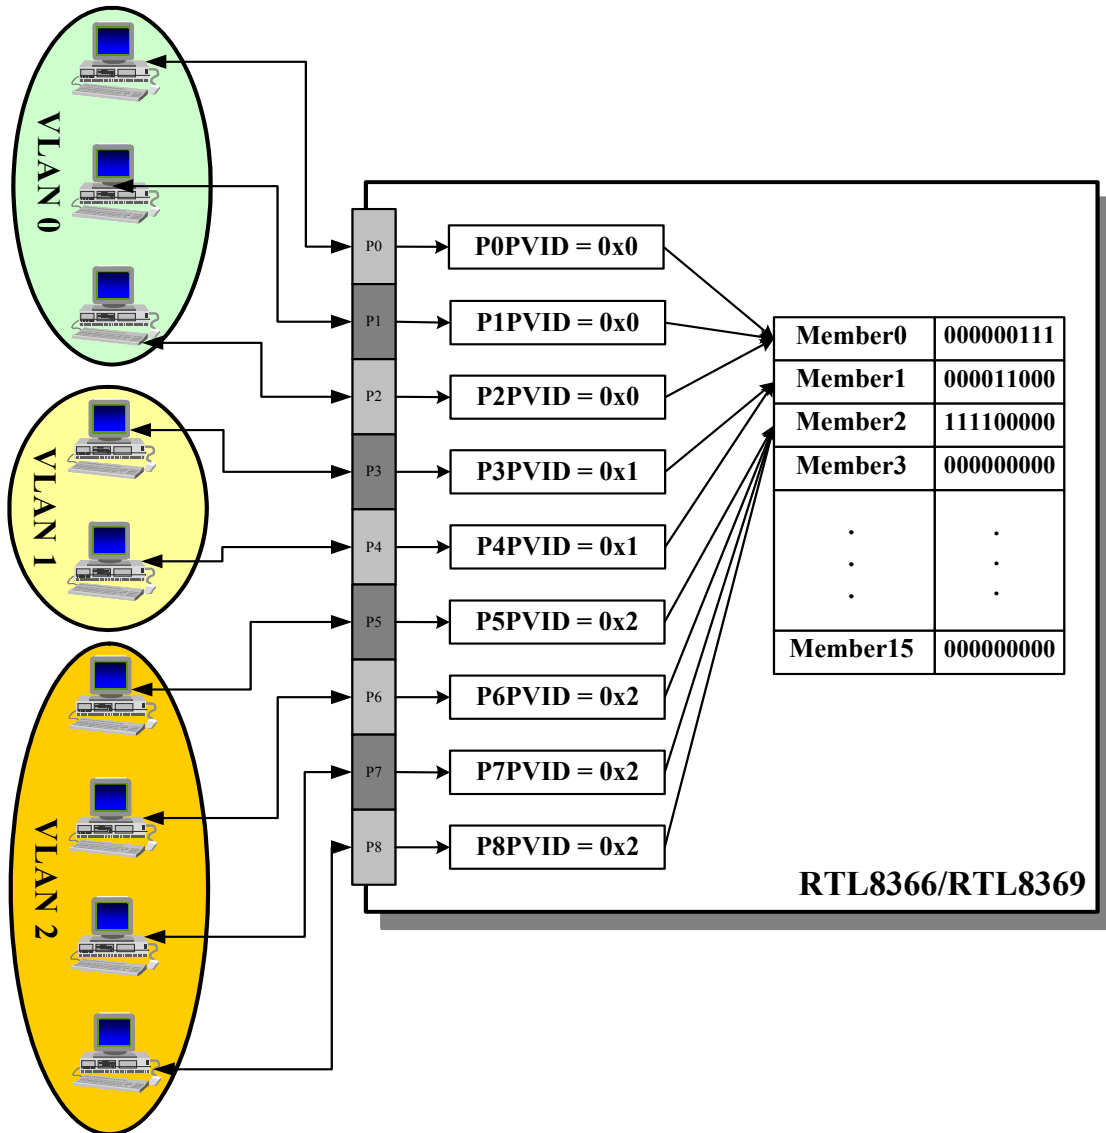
VLAN 0

VLAN 1

VLAN 2

P0
P1
P2
P3
P4
P5
P6
P7
P8

P0PVID = 0x0
P1PVID = 0x0
P2PVID = 0x0
P3PVID = 0x1
P4PVID = 0x1
P5PVID = 0x2
P6PVID = 0x2
P7PVID = 0x2
P8PVID = 0x2

| Member0 | 000000111 |
|---|---|
| Member1 | 000011000 |
| Member2 | 111100000 |
| Member3 | 000000000 |
| . . . | . . . |
| Member15 | 000000000 |

RTL8366/RTL8369